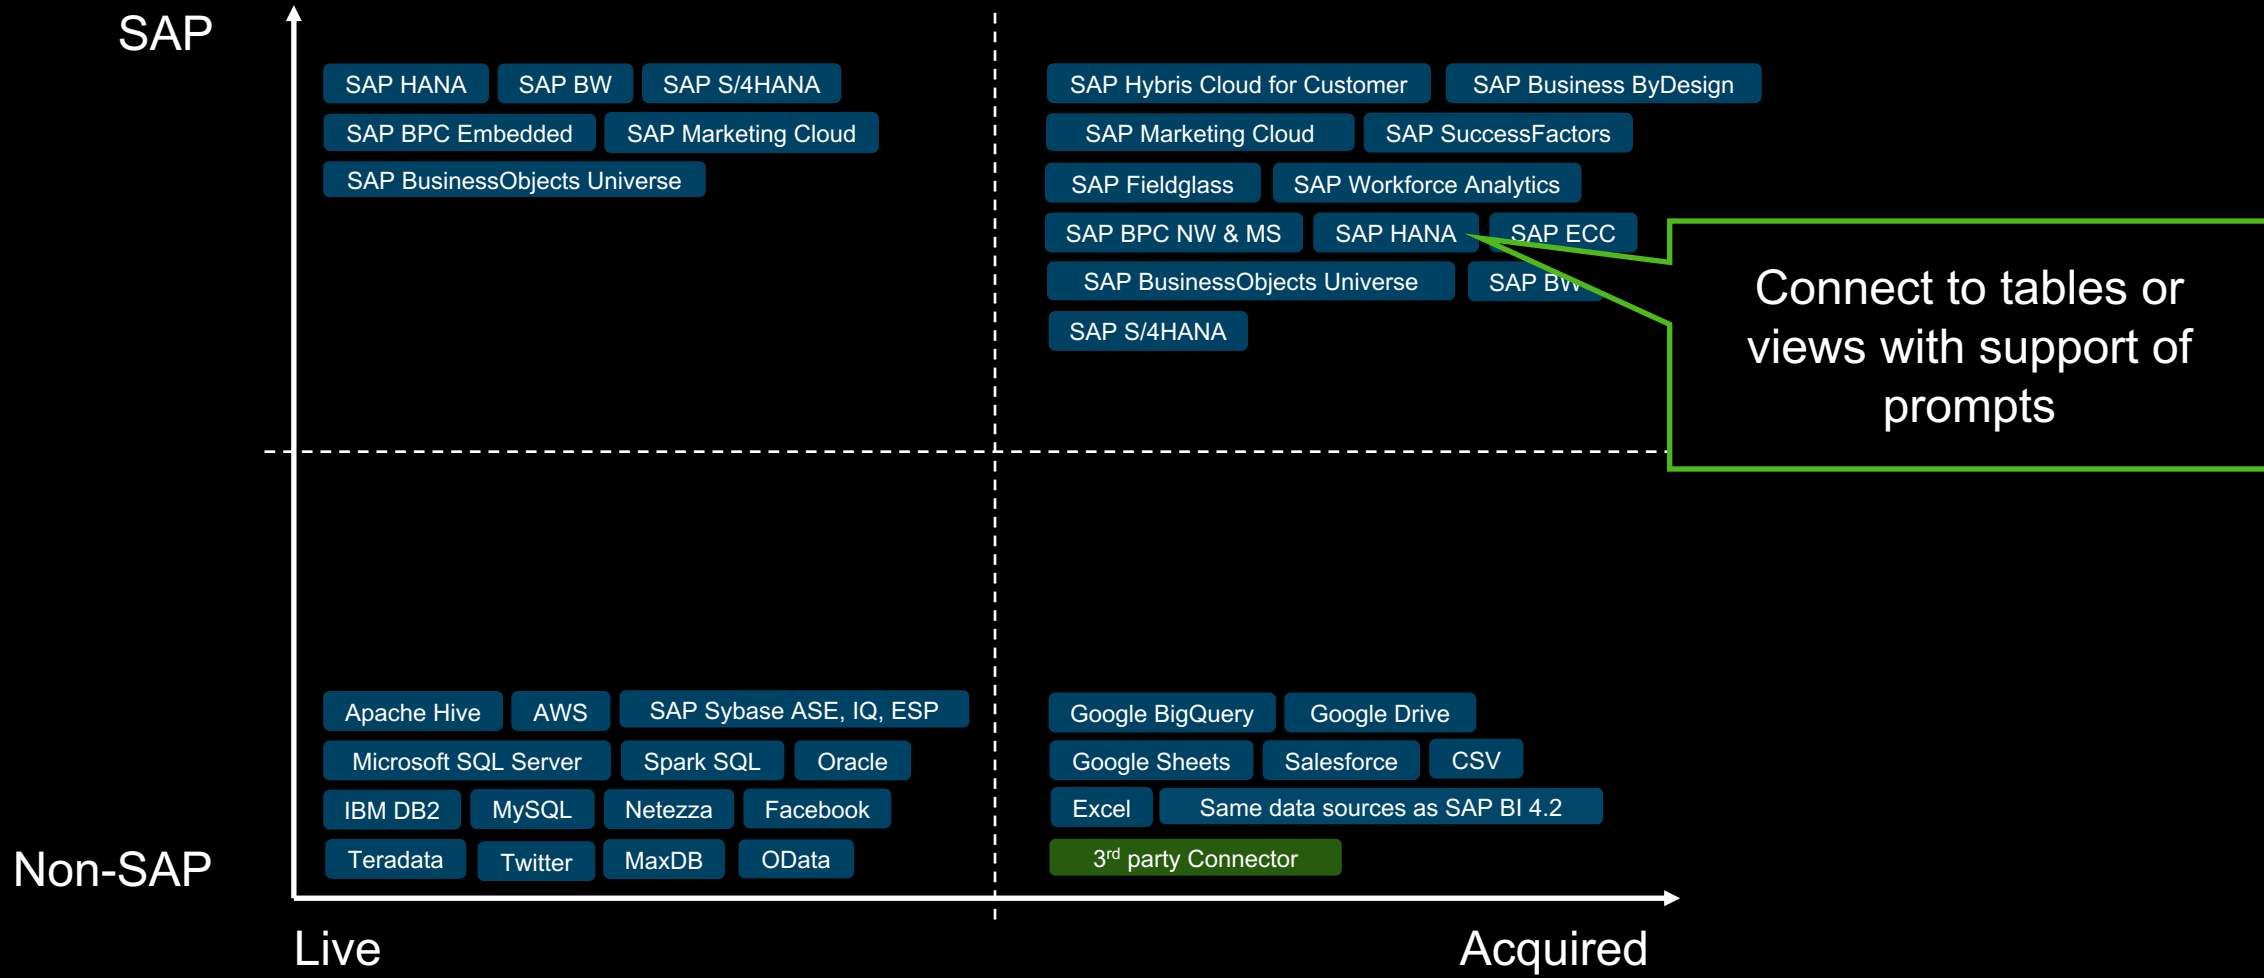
SAP

SAP HANA SAP BW SAP S/4HANA
SAP BPC Embedded SAP Marketing Cloud
SAP BusinessObjects Universe

SAP Hybris Cloud for Customer SAP Business ByDesign
SAP Marketing Cloud SAP SuccessFactors
SAP Fieldglass SAP Workforce Analytics
SAP BPC NW & MS SAP HANA SAP ECC
SAP BusinessObjects Universe SAP BW
SAP S/4HANA

Connect to tables or views with support of prompts

Apache Hive AWS SAP Sybase ASE, IQ, ESP
Microsoft SQL Server Spark SQL Oracle
IBM DB2 MySQL Netezza Facebook
Teradata Twitter MaxDB OData

Google BigQuery Google Drive
Google Sheets Salesforce CSV
Excel Same data sources as SAP BI 4.2
3$^{rd}$ party Connector

Non-SAP

Live

Acquired